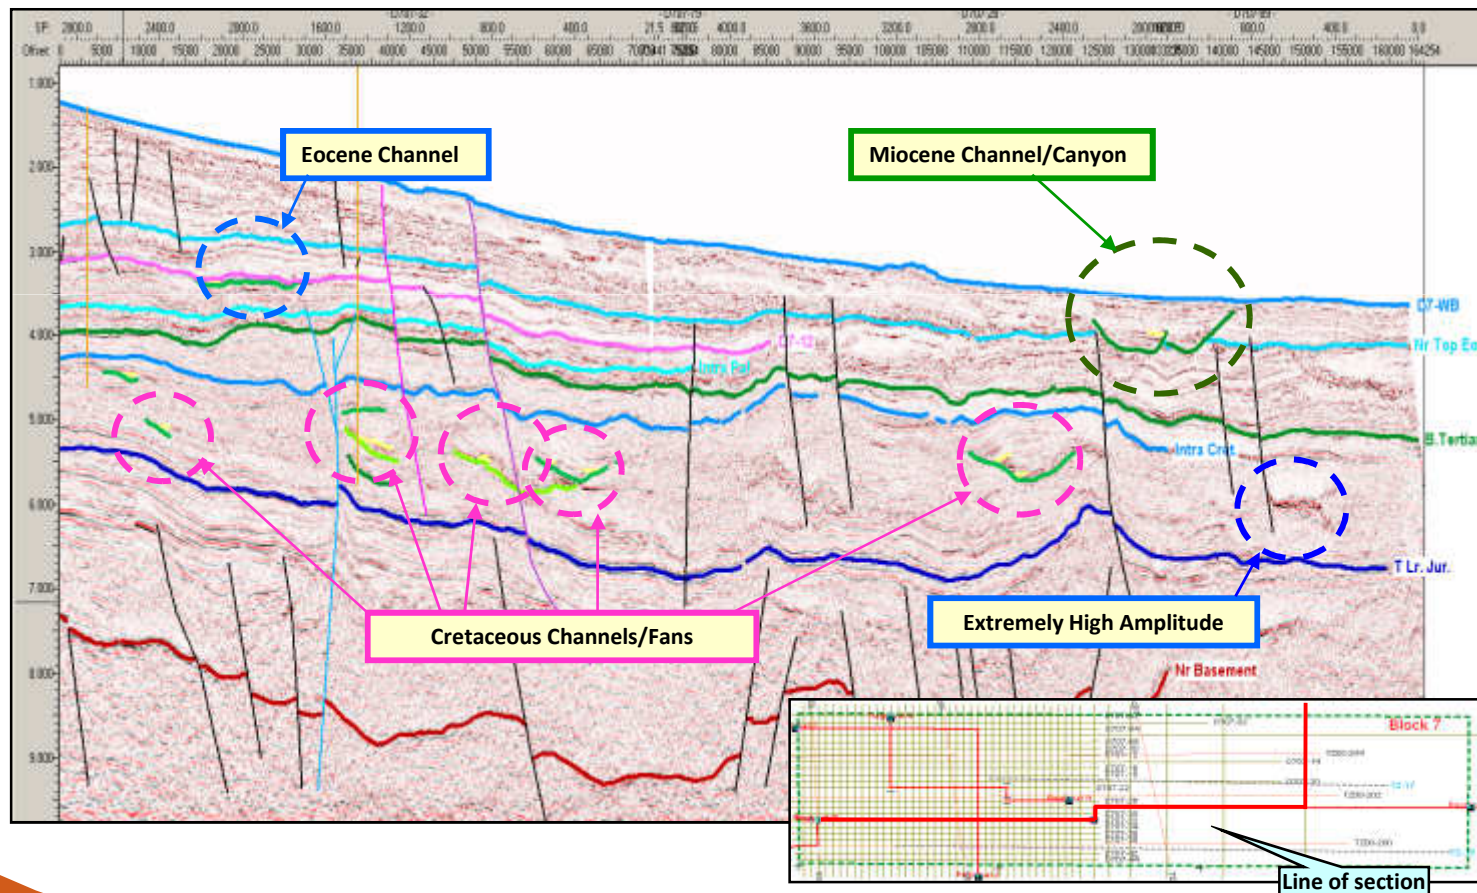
1P 2800.0 2400.0 2000.0 1600.0 1200.0 800.0 400.0 4000.0 3600.0 3200.0 2800.0 2400.0 800.0 400.0 0.0
Offset 0 5000 10000 15000 20000 25000 30000 35000 40000 45000 50000 55000 60000 65000 80000 85000 90000 95000 100000 105000 110000 115000 120000 125000 140000 145000 150000 155000 160000 164254

1.000
2.000
3.000
4.000
5.000
6.000
7.000
8.000
9.000

Eocene Channel

Miocene Channel/Canyon

C7-WB
Nr Top Eo
Intra Pal
B.Tertia
Intra Cret
T Lr. Jur.
Nr Basement

Cretaceous Channels/Fans

Extremely High Amplitude

Block 7

Line of section